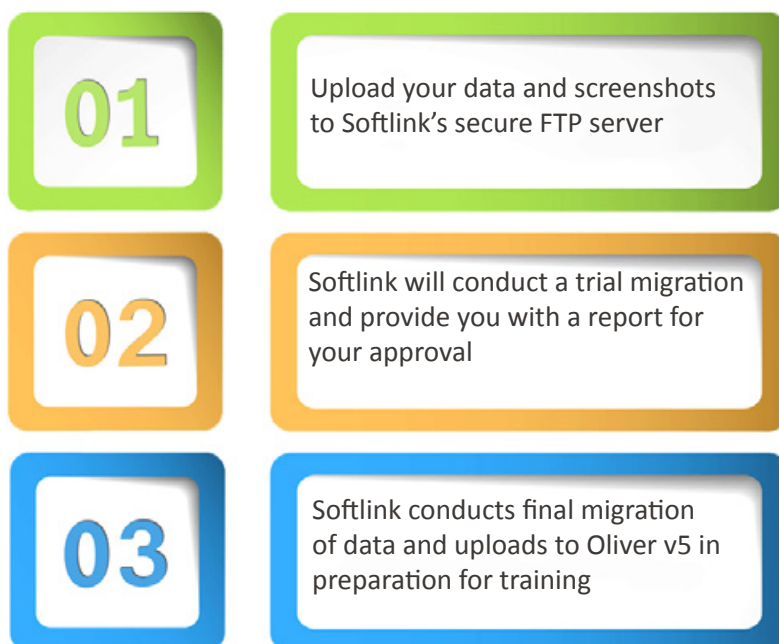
01

Upload your data and screenshots to Softlink’s secure FTP server

02

Softlink will conduct a trial migration and provide you with a report for your approval

03

Softlink conducts final migration of data and uploads to Oliver v5 in preparation for training